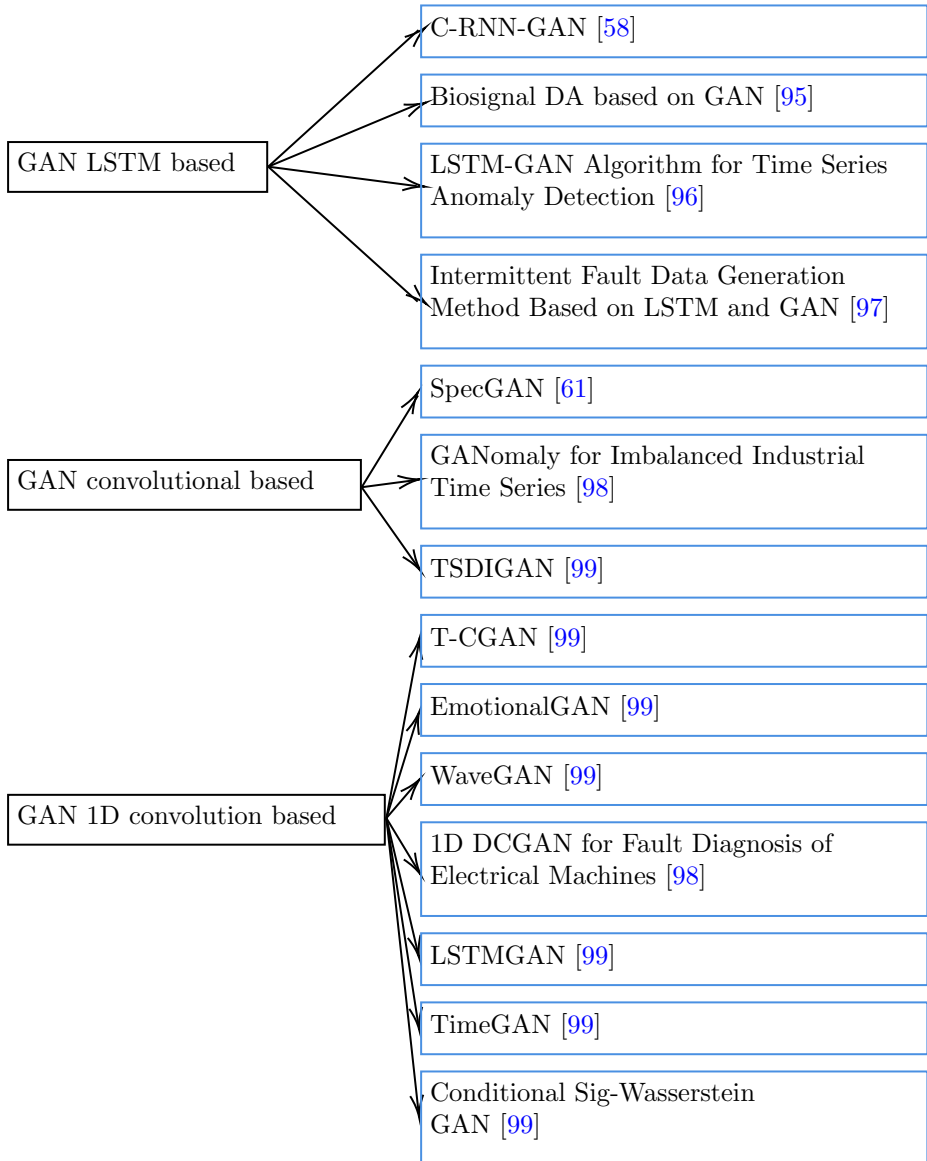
GAN LSTM based

C-RNN-GAN [58]

Biosignal DA based on GAN [95]

LSTM-GAN Algorithm for Time Series Anomaly Detection [96]

Intermittent Fault Data Generation Method Based on LSTM and GAN [97]

GAN convolutional based

SpecGAN [61]

GANomaly for Imbalanced Industrial Time Series [98]

TSDIGAN [99]

GAN 1D convolution based

T-CGAN [99]

EmotionalGAN [99]

WaveGAN [99]

1D DCGAN for Fault Diagnosis of Electrical Machines [98]

LSTMGAN [99]

TimeGAN [99]

Conditional Sig-Wasserstein GAN [99]